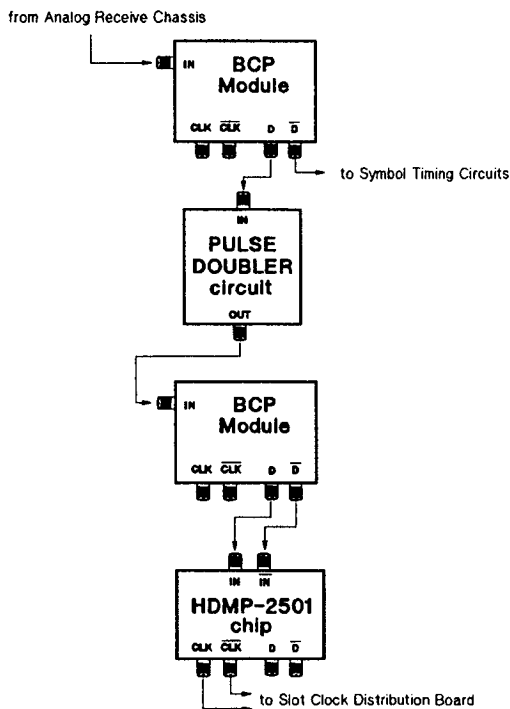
from Analog Receive Chassis

IN

BCP Module

CLK $\overline{CLK}$ D $\overline{D}$

to Symbol Timing Circuits

IN

PULSE DOUBLER circuit

OUT

IN

BCP Module

CLK $\overline{CLK}$ D $\overline{D}$

IN $\overline{IN}$

HDMP-2501 chip

CLK $\overline{CLK}$ D $\overline{D}$

to Slot Clock Distribution Board